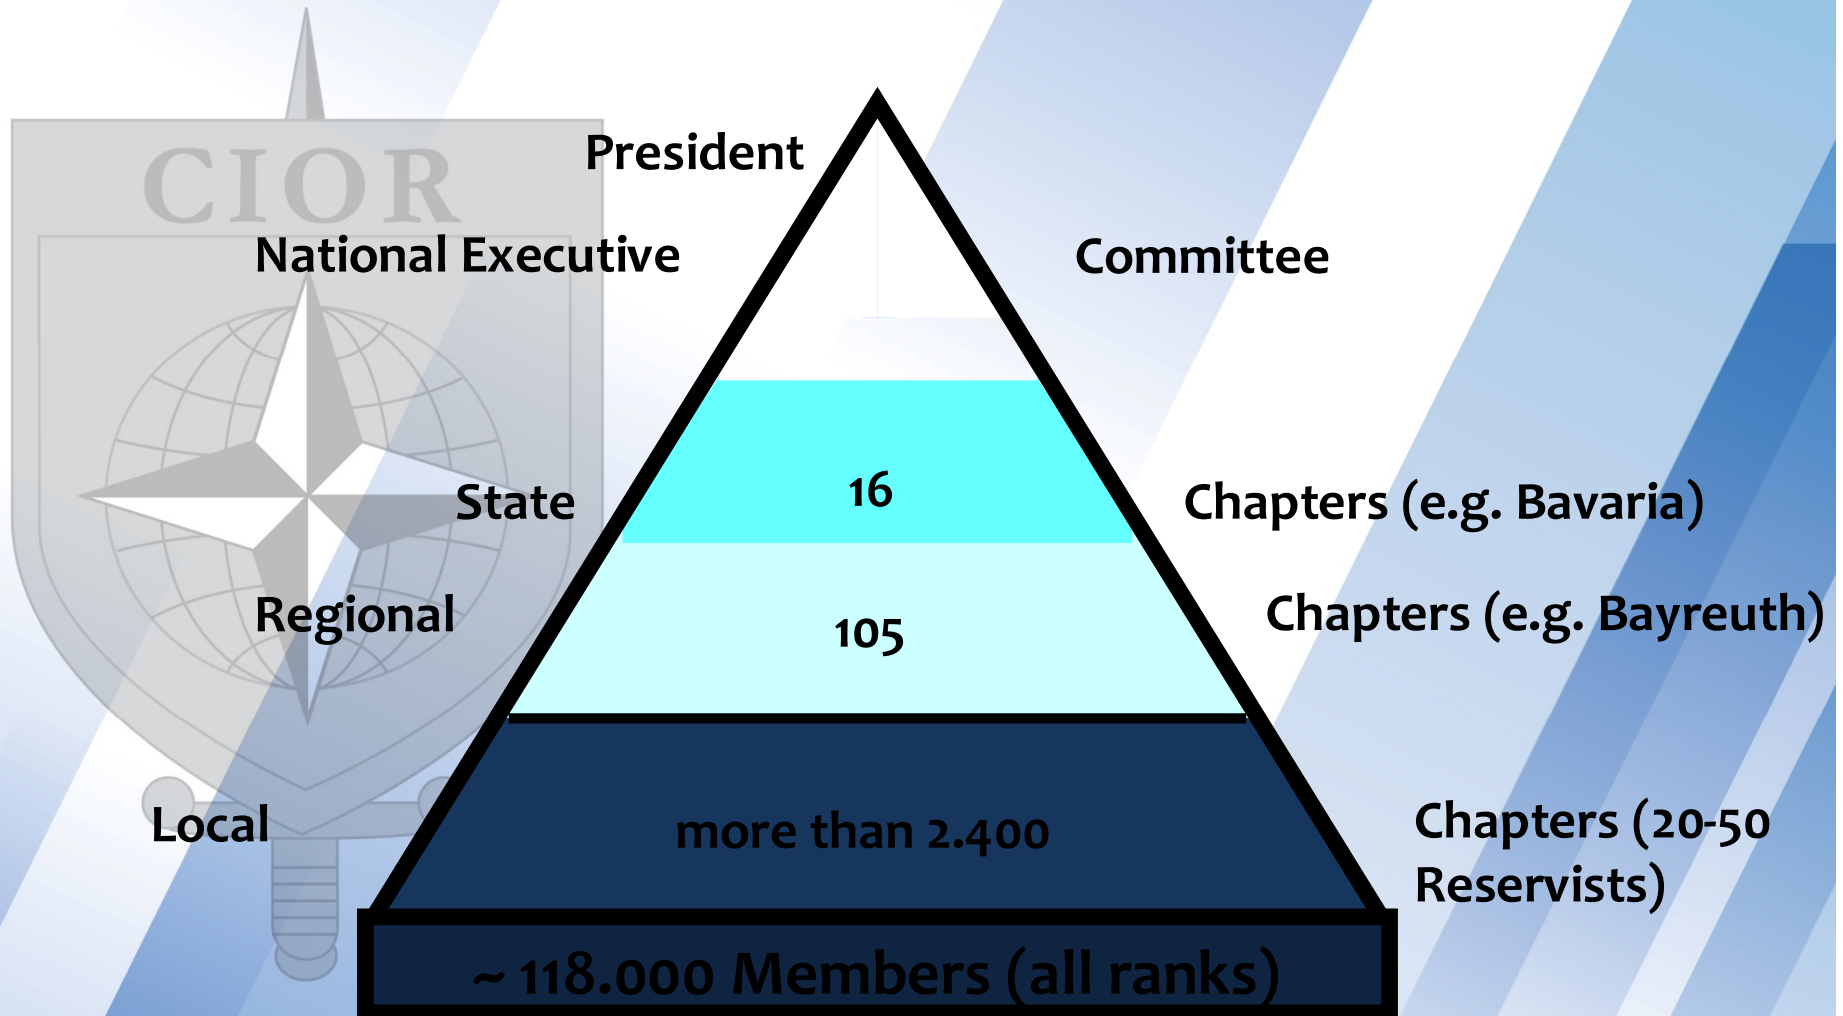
CIOR

President

National Executive

Committee

State

16

Chapters (e.g. Bavaria)

Regional

105

Chapters (e.g. Bayreuth)

Local

more than 2.400

Chapters (20-50 Reservists)

~ 118.000 Members (all ranks)